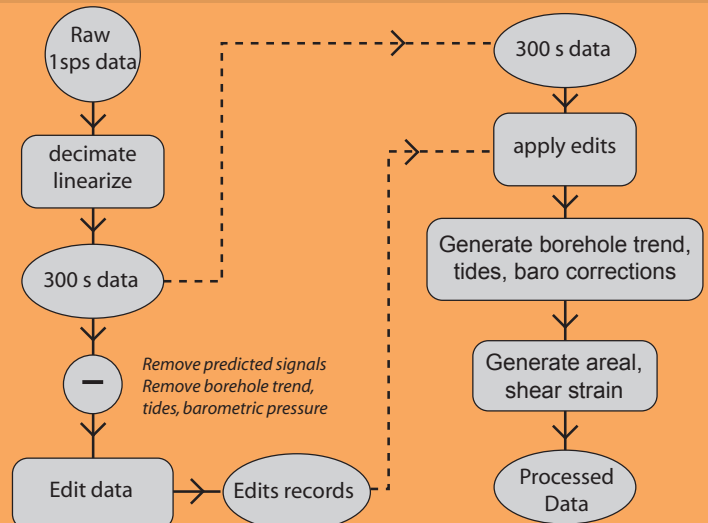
Raw 1sps data

decimate linearize

300 s data

−

Remove predicted signals
Remove borehole trend, tides, barometric pressure

Edit data

Edits records

300 s data

apply edits

Generate borehole trend, tides, baro corrections

Generate areal, shear strain

Processed Data